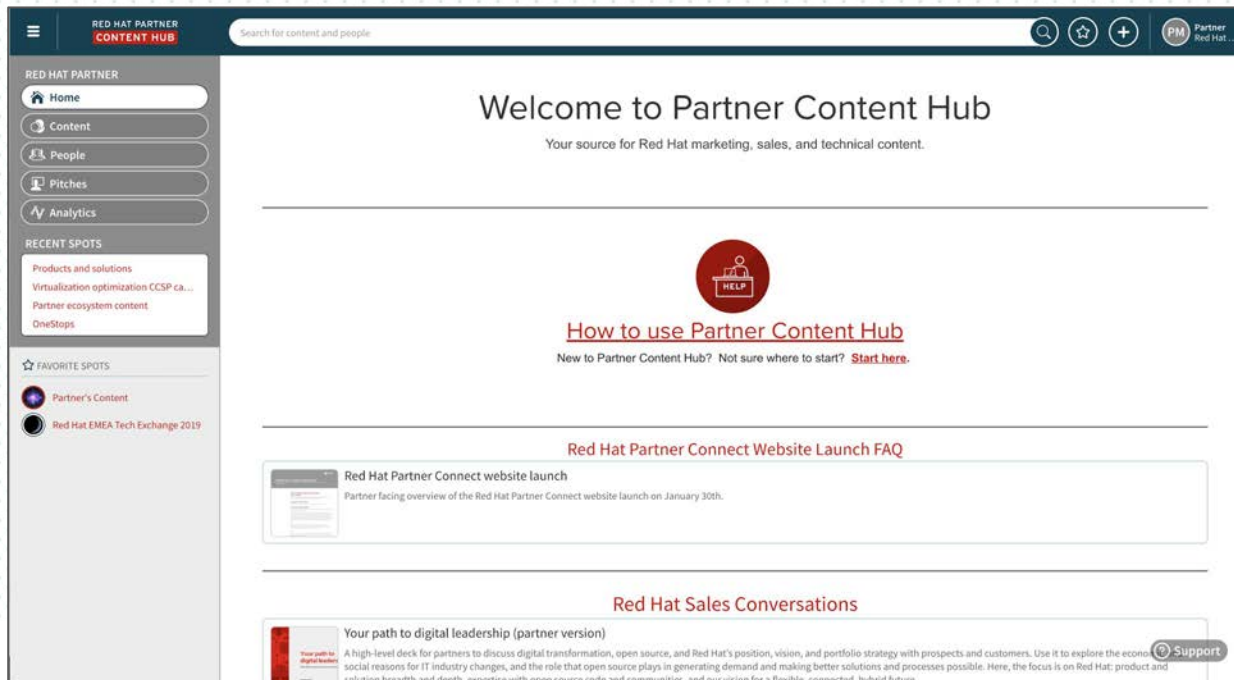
RED HAT PARTNER
CONTENT HUB

Search for content and people

PM Partner Red Hat ...

RED HAT PARTNER
Home
Content
People
Pitches
Analytics

RECENT SPOTS
Products and solutions
Virtualization optimization CCSP ca...
Partner ecosystem content
OneStops

FAVORITE SPOTS
Partner's Content
Red Hat EMEA Tech Exchange 2019

Welcome to Partner Content Hub

Your source for Red Hat marketing, sales, and technical content.

HELP

How to use Partner Content Hub

New to Partner Content Hub? Not sure where to start? Start here.

Red Hat Partner Connect Website Launch FAQ

Red Hat Partner Connect website launch

Partner facing overview of the Red Hat Partner Connect website launch on January 30th.

Red Hat Sales Conversations

Your path to digital leadership (partner version)

A high-level deck for partners to discuss digital transformation, open source, and Red Hat's position, vision, and portfolio strategy with prospects and customers. Use it to explore the econo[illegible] social reasons for IT industry changes, and the role that open source plays in generating demand and making better solutions and processes possible. Here, the focus is on Red Hat: product and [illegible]

Your path to digital leadership

Support